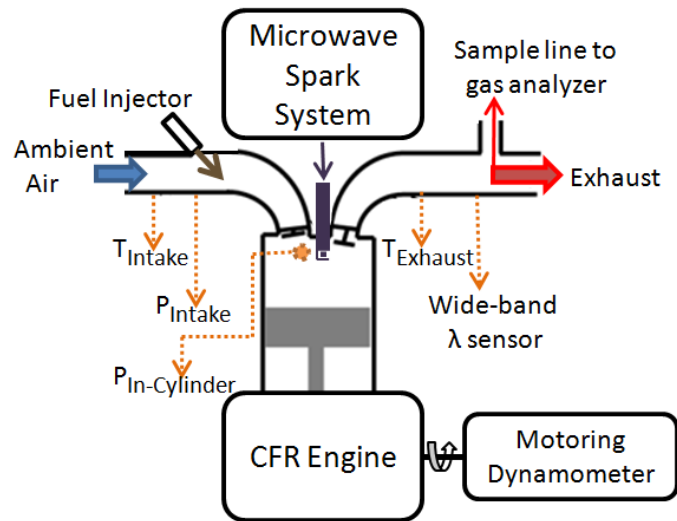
Microwave Spark System

Sample line to gas analyzer

Fuel Injector

Ambient Air

Exhaust

$T_{Intake}$

$P_{Intake}$

$P_{In\text{-}Cylinder}$

$T_{Exhaust}$

Wide-band λ sensor

CFR Engine

Motoring Dynamometer